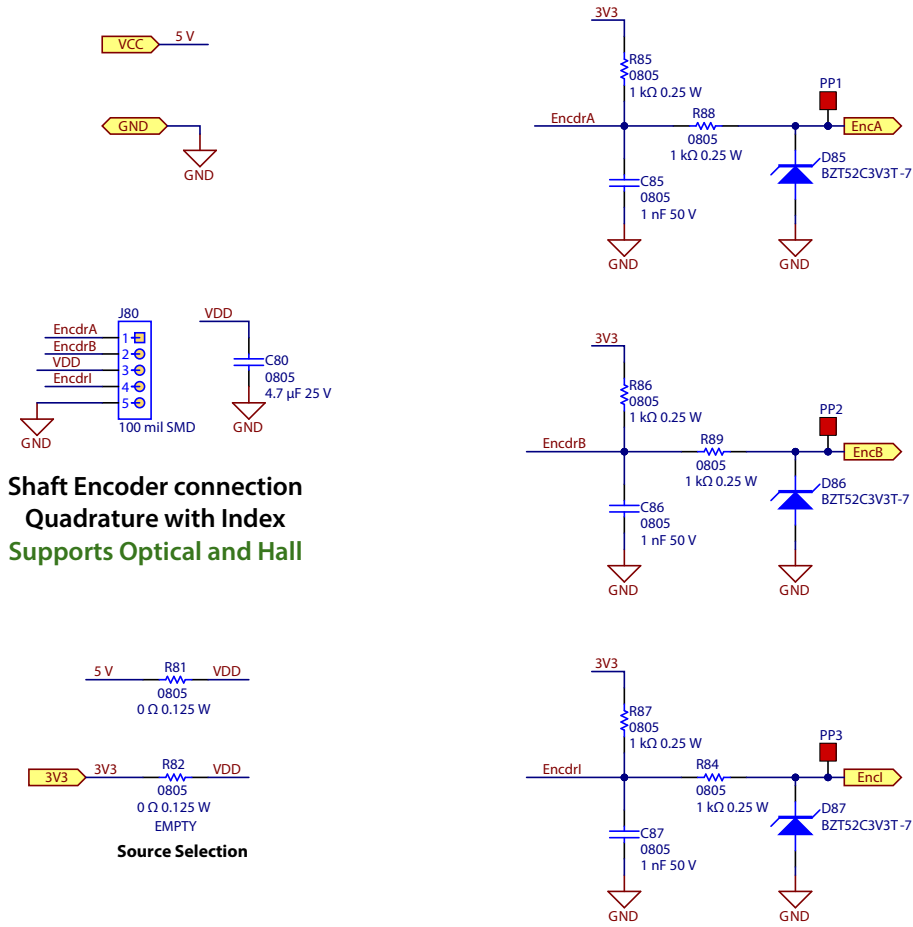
VCC
5 V

GND
GND

J80
EncdrA
EncdrB
VDD
EncdrI
1
2
3
4
5
GND
100 mil SMD

VDD
C80
0805
4.7 µF 25 V
GND

Shaft Encoder connection
Quadrature with Index
Supports Optical and Hall

5 V
R81
VDD
0805
0 Ω 0.125 W

3V3
3V3
R82
VDD
0805
0 Ω 0.125 W
EMPTY

Source Selection

3V3
R85
0805
1 kΩ 0.25 W
PP1
EncdrA
R88
0805
1 kΩ 0.25 W
EncA
D85
BZT52C3V3T-7
C85
0805
1 nF 50 V
GND
GND

3V3
R86
0805
1 kΩ 0.25 W
PP2
EncdrB
R89
0805
1 kΩ 0.25 W
EncB
D86
BZT52C3V3T-7
C86
0805
1 nF 50 V
GND
GND

3V3
R87
0805
1 kΩ 0.25 W
PP3
EncdrI
R84
0805
1 kΩ 0.25 W
EncI
D87
BZT52C3V3T-7
C87
0805
1 nF 50 V
GND
GND